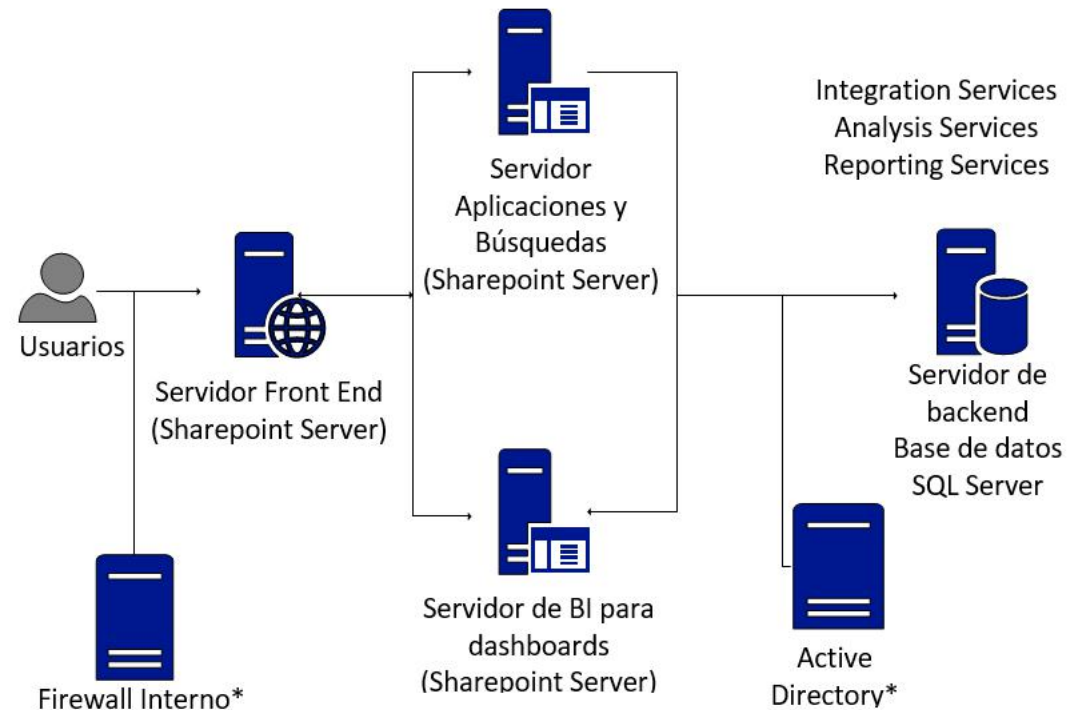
Integration Services
Analysis Services
Reporting Services

Servidor Aplicaciones y Búsquedas (Sharepoint Server)

Usuarios

Servidor Front End (Sharepoint Server)

Servidor de backend Base de datos SQL Server

Servidor de BI para dashboards (Sharepoint Server)

Firewall Interno*

Active Directory*